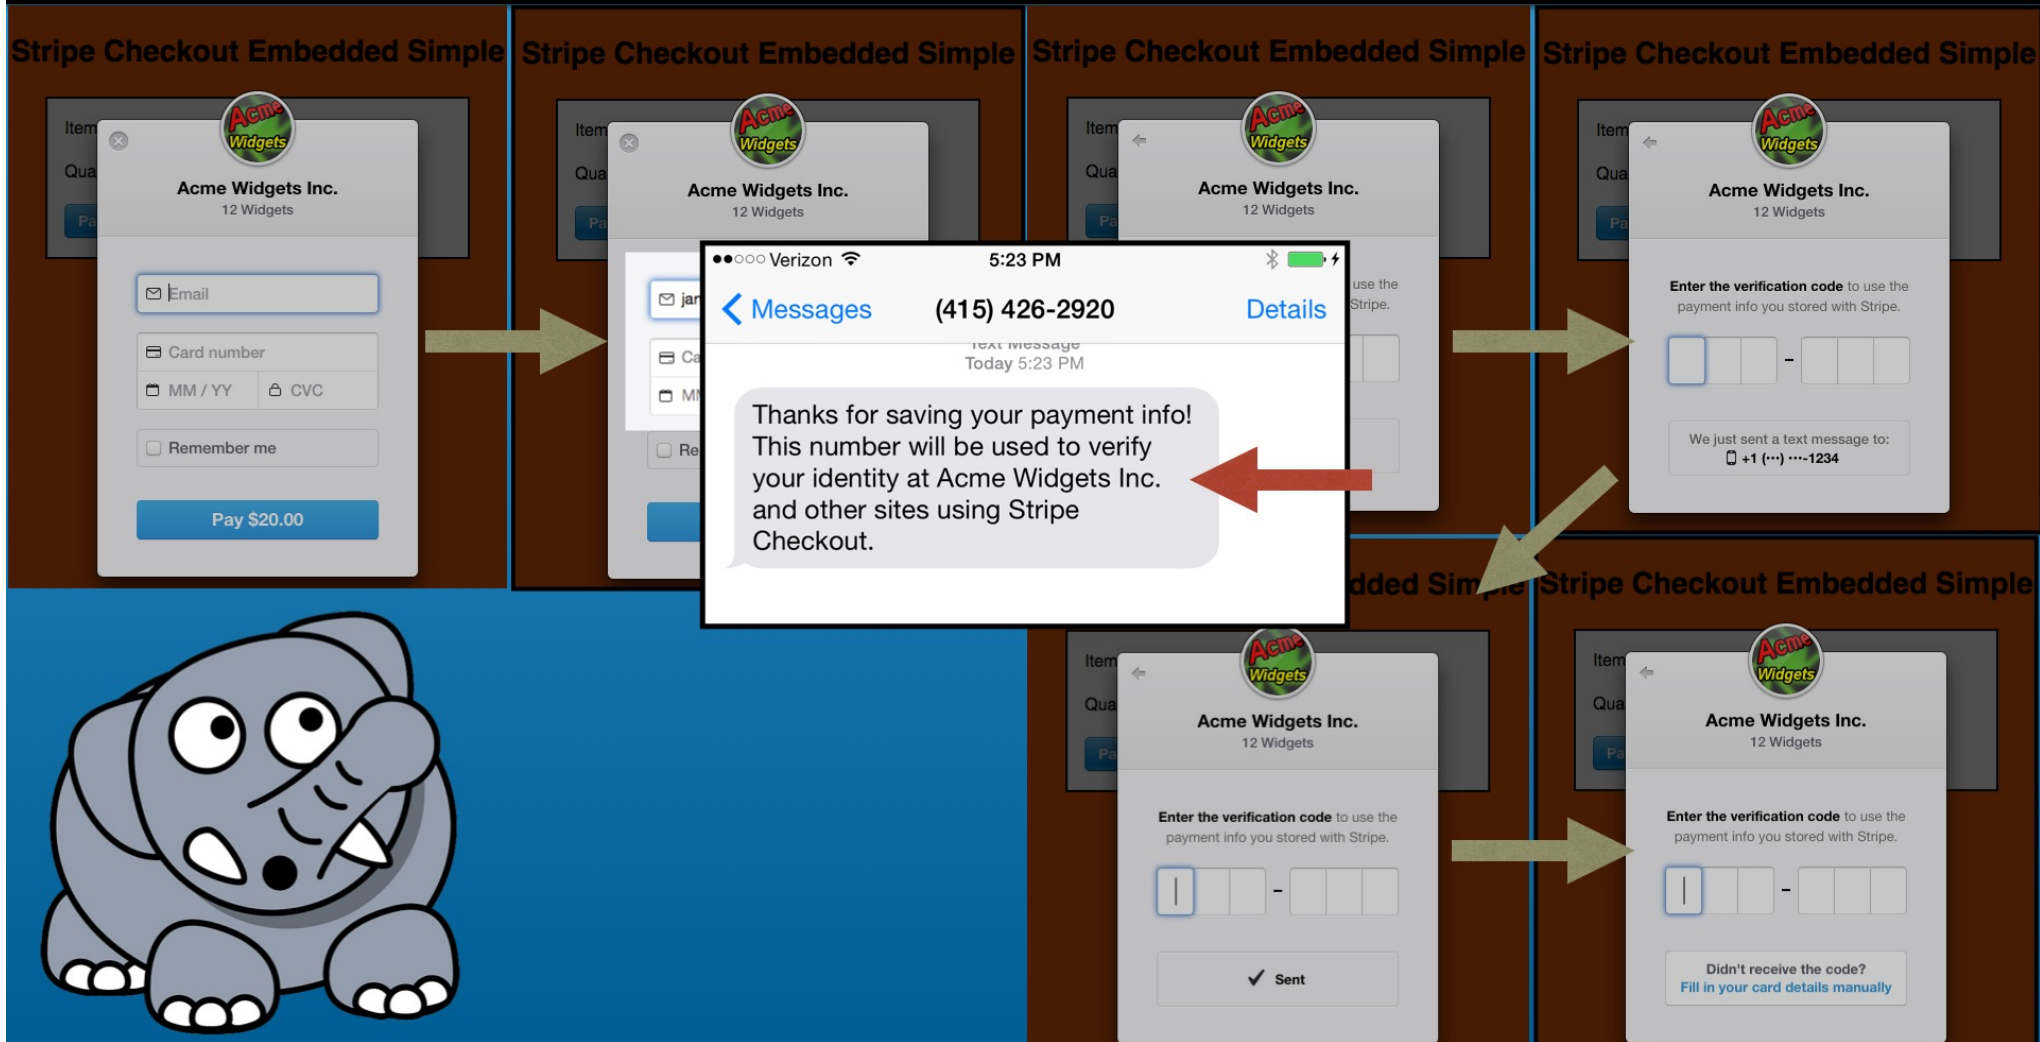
Stripe Checkout Embedded Simple

Item
Qua
Pa

Acme Widgets

Acme Widgets Inc.
12 Widgets

Email

Card number

MM / YY

CVC

Remember me

Pay $20.00

Stripe Checkout Embedded Simple

Item
Qua
Pa

Acme Widgets

Acme Widgets Inc.
12 Widgets

jan

Ca

MM

Re

●●○○○ Verizon 5:23 PM

Messages (415) 426-2920 Details

Text Message
Today 5:23 PM

Thanks for saving your payment info! This number will be used to verify your identity at Acme Widgets Inc. and other sites using Stripe Checkout.

Stripe Checkout Embedded Simple

Item
Qua
Pa

Acme Widgets

Acme Widgets Inc.
12 Widgets

use the
Stripe.

Stripe Checkout Embedded Simple

Item
Qua
Pa

Acme Widgets

Acme Widgets Inc.
12 Widgets

Enter the verification code to use the payment info you stored with Stripe.

-

We just sent a text message to:
+1 (···) ···-1234

dded Simple

Item
Qua
Pa

Acme Widgets

Acme Widgets Inc.
12 Widgets

Enter the verification code to use the payment info you stored with Stripe.

-

Sent

Stripe Checkout Embedded Simple

Item
Qua
Pa

Acme Widgets

Acme Widgets Inc.
12 Widgets

Enter the verification code to use the payment info you stored with Stripe.

-

Didn't receive the code?
Fill in your card details manually